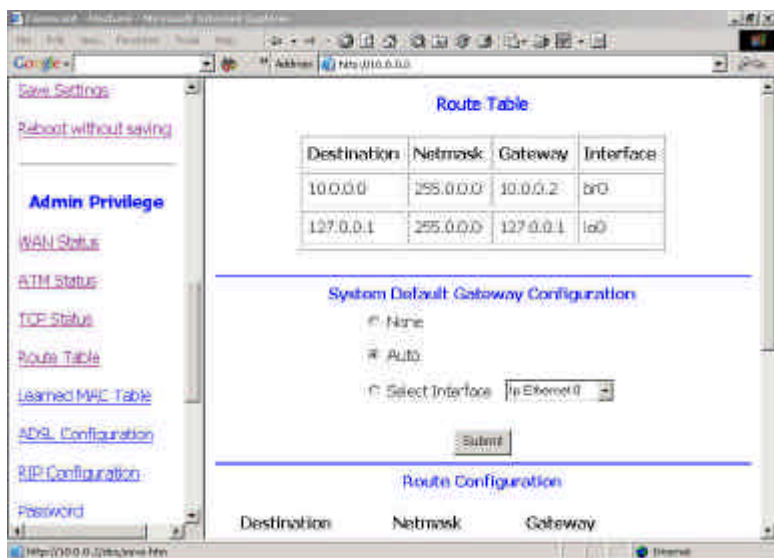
Save Settings

Reboot without saving

Admin Privilege

WAN Status

ATM Status

TCP Status

Route Table

Learned MAC Table

ADSL Configuration

RIP Configuration

Password

Route Table

| Destination | Netmask | Gateway | Interface |
|---|---|---|---|
| 10.0.0.0 | 255.0.0.0 | 10.0.0.2 | br0 |
| 127.0.0.1 | 255.0.0.0 | 127.0.0.1 | lo0 |

System Default Gateway Configuration

None

Auto

Select Interface Ip Ethernet 0

Submit

Route Configuration

Destination Netmask Gateway

Internet